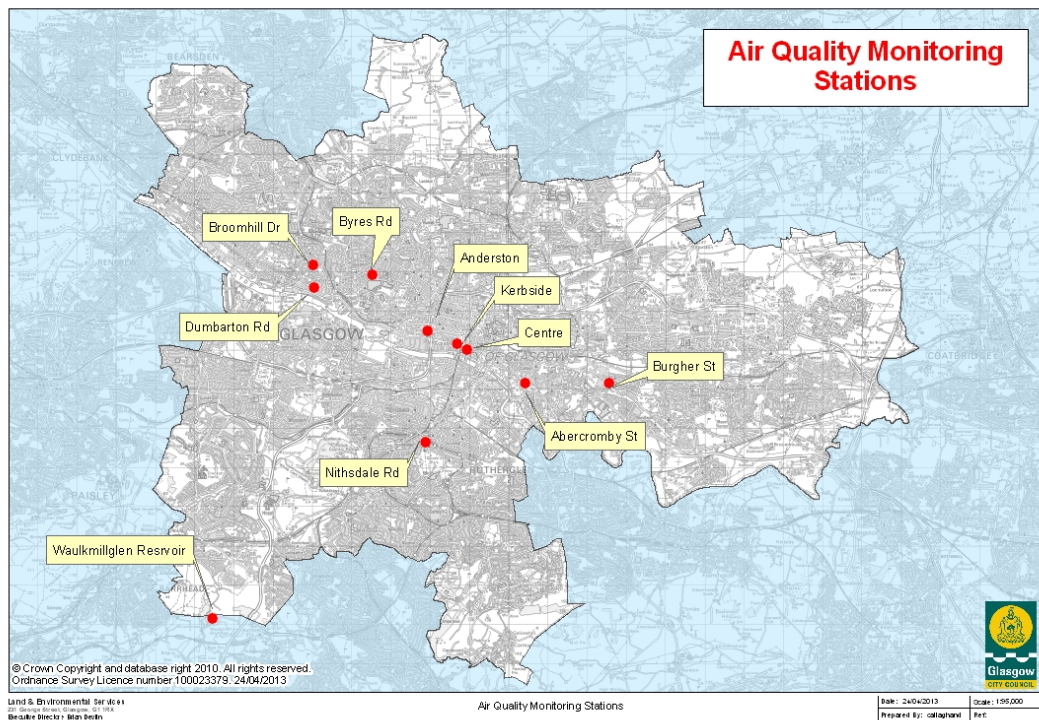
Air Quality Monitoring Stations

BEARSDEN

CLYDEBANK

Broomhill Dr

Byres Rd

Anderston

Kerbside

Dumbarton Rd

GLASGOW

Centre

OF GLASGOW

COATBRIDGE

Burgher St

Abercromby St

Nithsdale Rd

RUTHERGLEN

PAISLEY

Waulkmillglen Resrvoir

BARRHEAD

© Crown Copyright and database right 2010. All rights reserved.
Ordnance Survey Licence number 100023379. 24/04/2013

Glasgow
CITY COUNCIL

Land & Environmental Services
231 George Street, Glasgow, G1 1RX
Executive Director: Brian Devlin

Air Quality Monitoring Stations

Date: 24/04/2013
Scale: 1:95,000
Prepared By: callaghand
Ref: